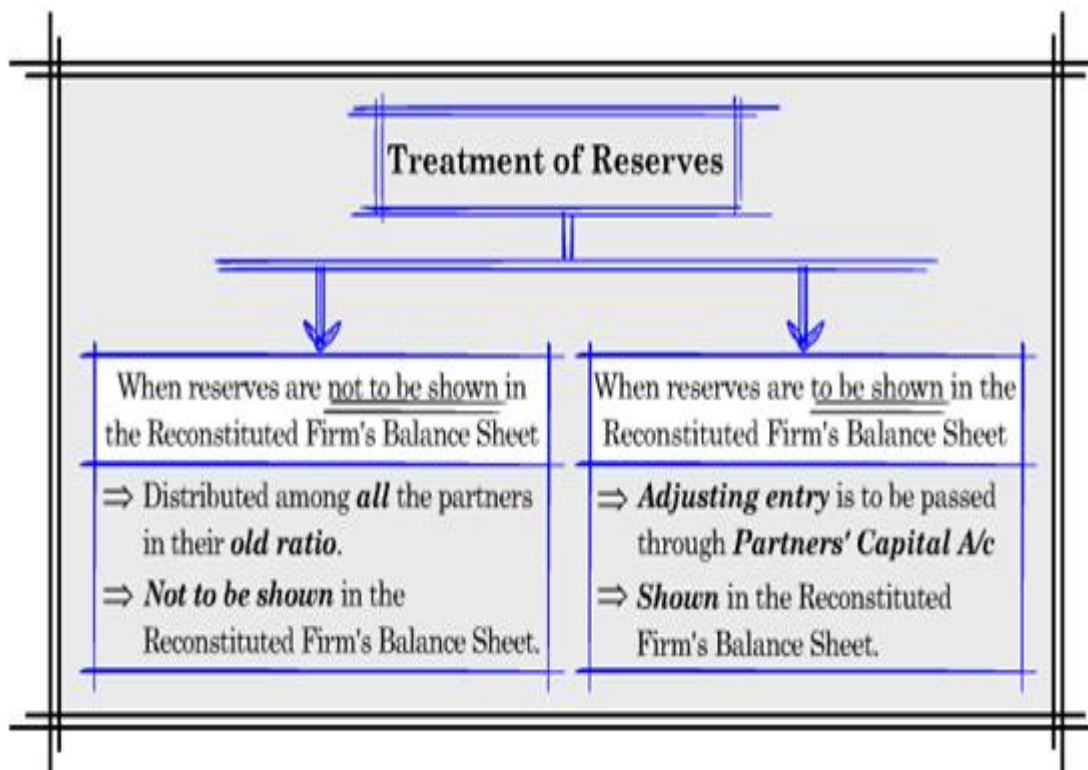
Treatment of Reserves

When reserves are not to be shown in the Reconstituted Firm's Balance Sheet

⇒ Distributed among ***all*** the partners in their ***old ratio***.

⇒ ***Not to be shown*** in the Reconstituted Firm's Balance Sheet.

When reserves are to be shown in the Reconstituted Firm's Balance Sheet

⇒ ***Adjusting entry*** is to be passed through ***Partners' Capital A/c***

⇒ ***Shown*** in the Reconstituted Firm's Balance Sheet.